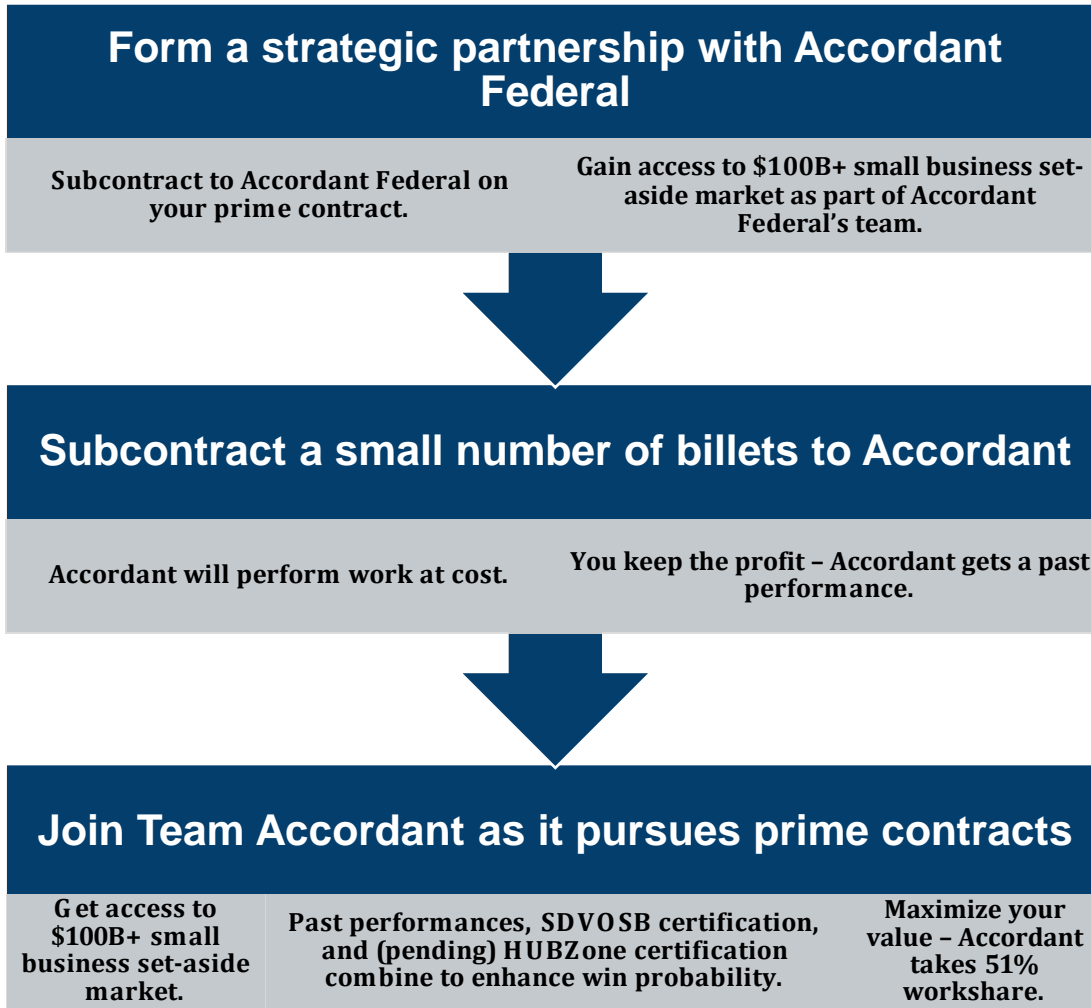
Form a strategic partnership with Accordant Federal

Subcontract to Accordant Federal on your prime contract.

Gain access to \$100B+ small business set-aside market as part of Accordant Federal's team.

Subcontract a small number of billets to Accordant

Accordant will perform work at cost.

You keep the profit – Accordant gets a past performance.

Join Team Accordant as it pursues prime contracts

Get access to \$100B+ small business set-aside market.

Past performances, SDVOSB certification, and (pending) HUBZone certification combine to enhance win probability.

Maximize your value – Accordant takes 51% workshare.